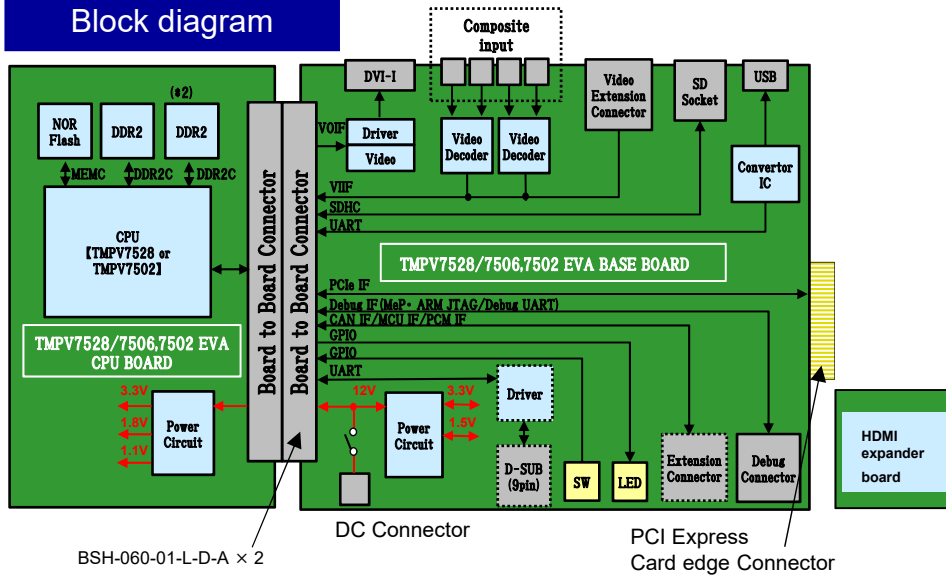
Block diagram

Composite input

DVI-I

Video Extension Connector

SD Socket

USB

(\*2)

NOR Flash

DDR2

DDR2

MEMC

DDR2C

DDR2C

CPU 【TMPV7528 or TMPV7502】

TMPV7528/7506,7502 EVA CPU BOARD

Board to Board Connector

Board to Board Connector

VOIF

Driver

Video

Video Decoder

Video Decoder

Convertor IC

VIIF

SDHC

UART

TMPV7528/7506,7502 EVA BASE BOARD

PCIe IF

Debug IF(MeP・ARM JTAG/Debug UART)

CAN IF/MCU IF/PCM IF

GPIO

GPIO

UART

Driver

3.3V

1.8V

1.1V

Power Circuit

12V

Power Circuit

3.3V

1.5V

D-SUB (9pin)

SW

LED

Extension Connector

Debug Connector

HDMI expander board

DC Connector

PCI Express Card edge Connector

BSH-060-01-L-D-A × 2